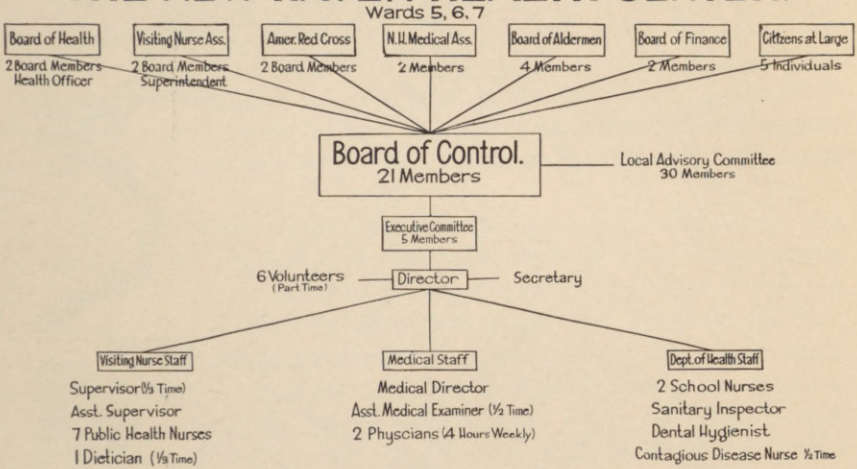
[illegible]
Wards 5, 6, 7

Board of Health
2 Board Members
Health Officer

Visiting Nurse Ass.
2 Board Members
Superintendent

Amer. Red Cross
2 Board Members

N.H. Medical Ass.
2 Members

Board of Aldermen
4 Members

Board of Finance
2 Members

Citizens at Large
5 Individuals

Board of Control.
21 Members

Local Advisory Committee
30 Members

Executive Committee
5 Members

6 Volunteers
(Part Time)

Director

Secretary

Visiting Nurse Staff
Supervisor ($\frac{1}{3}$ Time)
Asst. Supervisor
7 Public Health Nurses
1 Dietician ($\frac{1}{3}$ Time)

Medical Staff
Medical Director
Asst. Medical Examiner ($\frac{1}{2}$ Time)
2 Physcians (4 Hours Weekly)

Dept. of Health Staff
2 School Nurses
Sanitary Inspector
Dental Hygienist
Contagious Disease Nurse $\frac{1}{2}$ Time